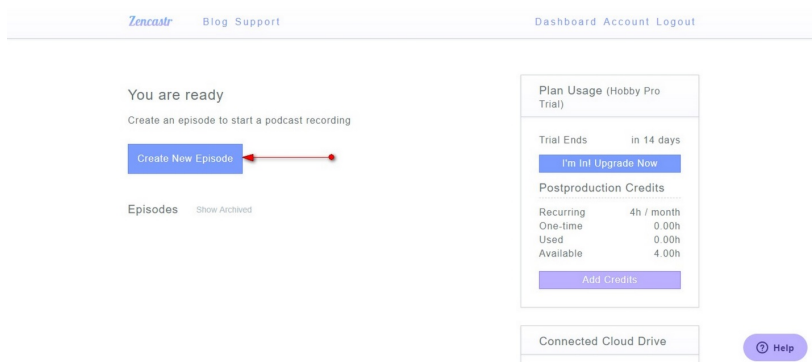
Zencastr Blog Support

Dashboard Account Logout

You are ready

Create an episode to start a podcast recording

Create New Episode

Episodes Show Archived

Plan Usage (Hobby Pro Trial)

| Trial Ends | in 14 days |
|---|---|

I'm In! Upgrade Now

Postproduction Credits

| Recurring | 4h / month |
|---|---|
| One-time | 0.00h |
| Used | 0.00h |
| Available | 4.00h |

Add Credits

Connected Cloud Drive

Help